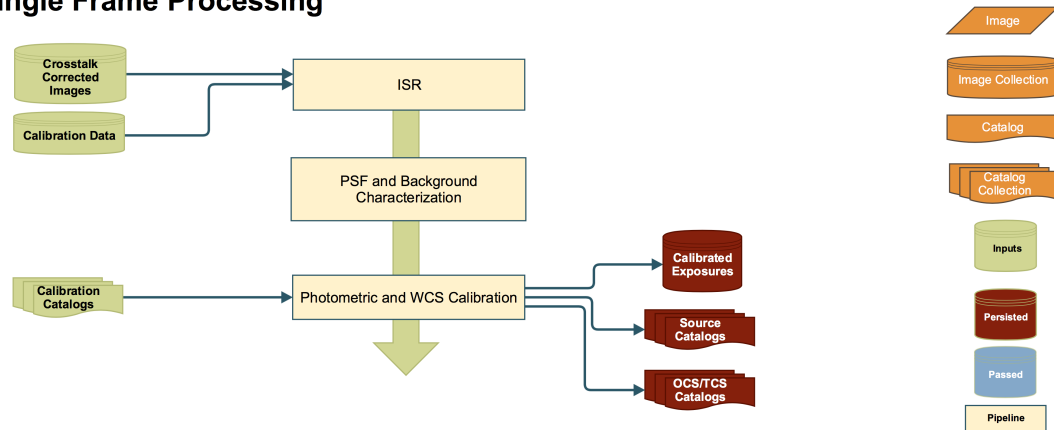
ingle Frame Processing

Crosstalk Corrected Images

Calibration Data

ISR

PSF and Background Characterization

Calibration Catalogs

Photometric and WCS Calibration

Calibrated Exposures

Source Catalogs

OCS/TCS Catalogs

Image

Image Collection

Catalog

Catalog Collection

Inputs

Persisted

Passed

Pipeline